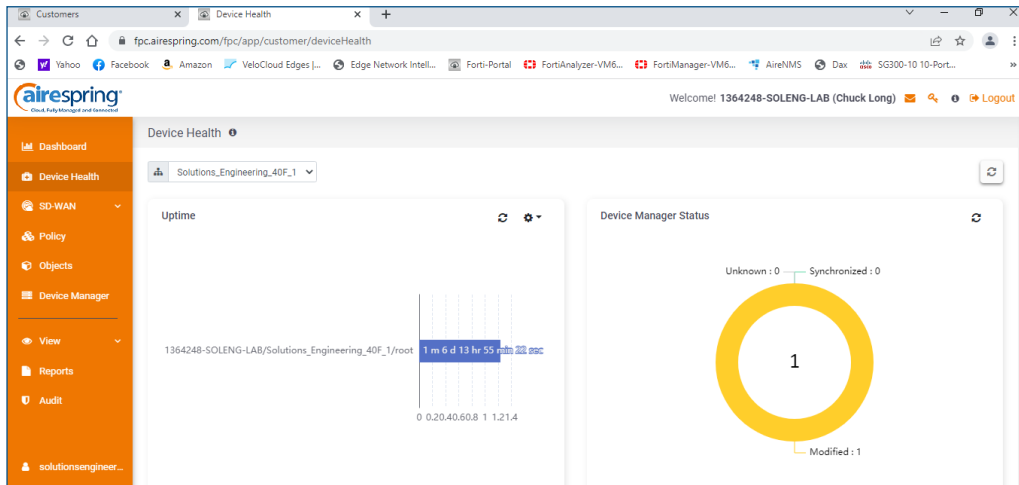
Customers
Device Health
fpc.airespring.com/fpc/app/customer/deviceHealth
Yahoo Facebook Amazon VeloCloud Edges |... Edge Network Intell... Forti-Portal FortiAnalyzer-VM6... FortiManager-VM6... AireNMS Dax SG300-10 10-Port...
airespring
Cloud, Fully Managed and Connected
Welcome! 1364248-SOLENG-LAB (Chuck Long) Logout
Dashboard
Device Health
SD-WAN
Policy
Objects
Device Manager
View
Reports
Audit
solutionsengineer...
Device Health
Solutions_Engineering_40F_1
Uptime
1364248-SOLENG-LAB/Solutions_Engineering_40F_1/root
1 m 6 d 13 hr 55 min 22 sec
0 0.2 0.4 0.6 0.8 1 1.2 1.4
Device Manager Status
Unknown : 0
Synchronized : 0
1
Modified : 1